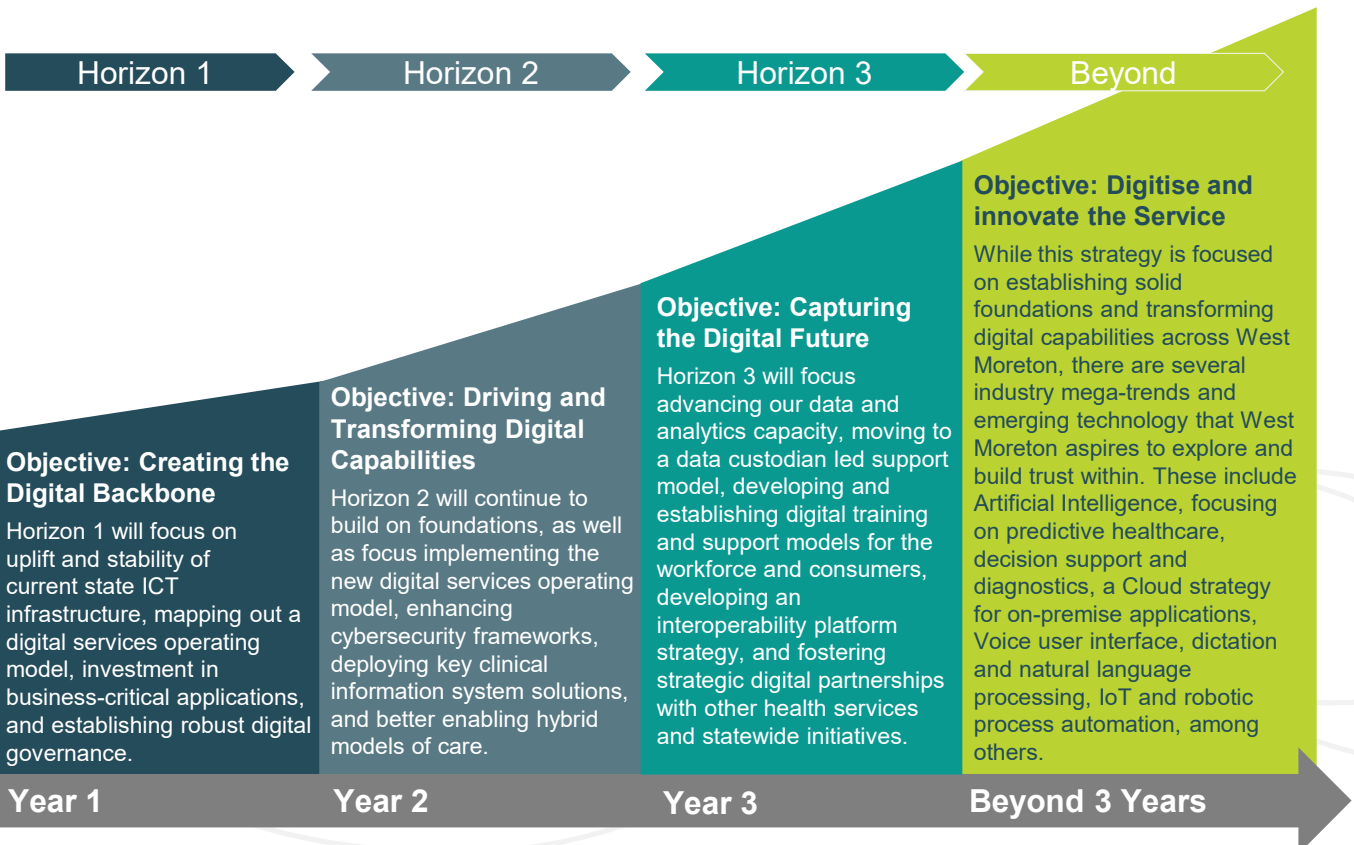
Horizon 1

Horizon 2

Horizon 3

Beyond

Objective: Creating the Digital Backbone

Horizon 1 will focus on uplift and stability of current state ICT infrastructure, mapping out a digital services operating model, investment in business-critical applications, and establishing robust digital governance.

Objective: Driving and Transforming Digital Capabilities

Horizon 2 will continue to build on foundations, as well as focus implementing the new digital services operating model, enhancing cybersecurity frameworks, deploying key clinical information system solutions, and better enabling hybrid models of care.

Objective: Capturing the Digital Future

Horizon 3 will focus advancing our data and analytics capacity, moving to a data custodian led support model, developing and establishing digital training and support models for the workforce and consumers, developing an interoperability platform strategy, and fostering strategic digital partnerships with other health services and statewide initiatives.

Objective: Digitise and innovate the Service

While this strategy is focused on establishing solid foundations and transforming digital capabilities across West Moreton, there are several industry mega-trends and emerging technology that West Moreton aspires to explore and build trust within. These include Artificial Intelligence, focusing on predictive healthcare, decision support and diagnostics, a Cloud strategy for on-premise applications, Voice user interface, dictation and natural language processing, IoT and robotic process automation, among others.

Year 1

Year 2

Year 3

Beyond 3 Years